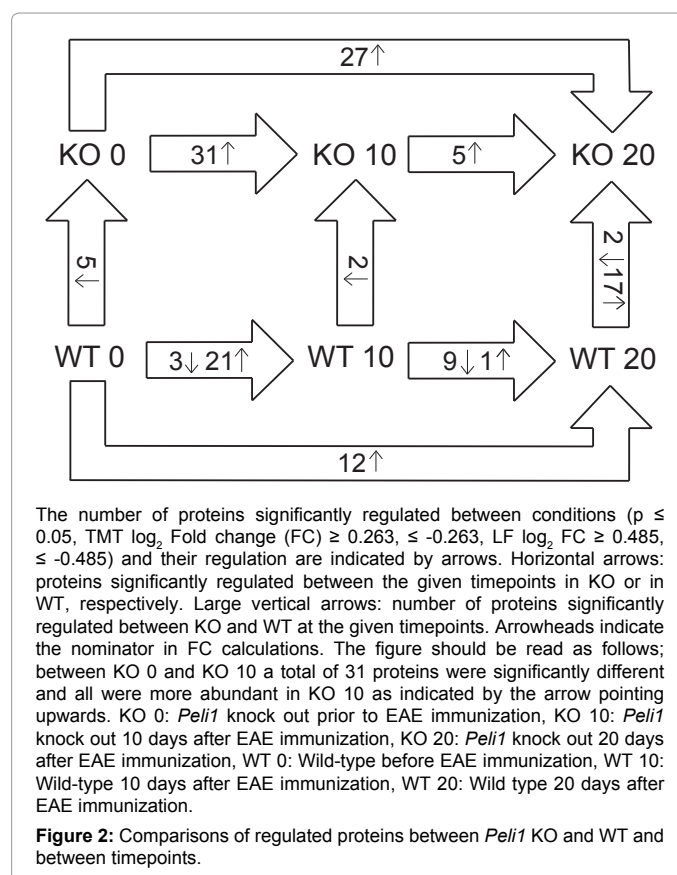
27↑

KO 0

31↑

KO 10

5↑

KO 20

5↓

2↓

2↓17↑

WT 0

3↓ 21↑

WT 10

9↓ 1↑

WT 20

12↑

The number of proteins significantly regulated between conditions (p ≤ 0.05, TMT $\log_2$ Fold change (FC) ≥ 0.263, ≤ -0.263, LF $\log_2$ FC ≥ 0.485, ≤ -0.485) and their regulation are indicated by arrows. Horizontal arrows: proteins significantly regulated between the given timepoints in KO or in WT, respectively. Large vertical arrows: number of proteins significantly regulated between KO and WT at the given timepoints. Arrowheads indicate the nominator in FC calculations. The figure should be read as follows; between KO 0 and KO 10 a total of 31 proteins were significantly different and all were more abundant in KO 10 as indicated by the arrow pointing upwards. KO 0: Peli1 knock out prior to EAE immunization, KO 10: Peli1 knock out 10 days after EAE immunization, KO 20: Peli1 knock out 20 days after EAE immunization, WT 0: Wild-type before EAE immunization, WT 10: Wild-type 10 days after EAE immunization, WT 20: Wild type 20 days after EAE immunization.

Figure 2: Comparisons of regulated proteins between Peli1 KO and WT and between timepoints.